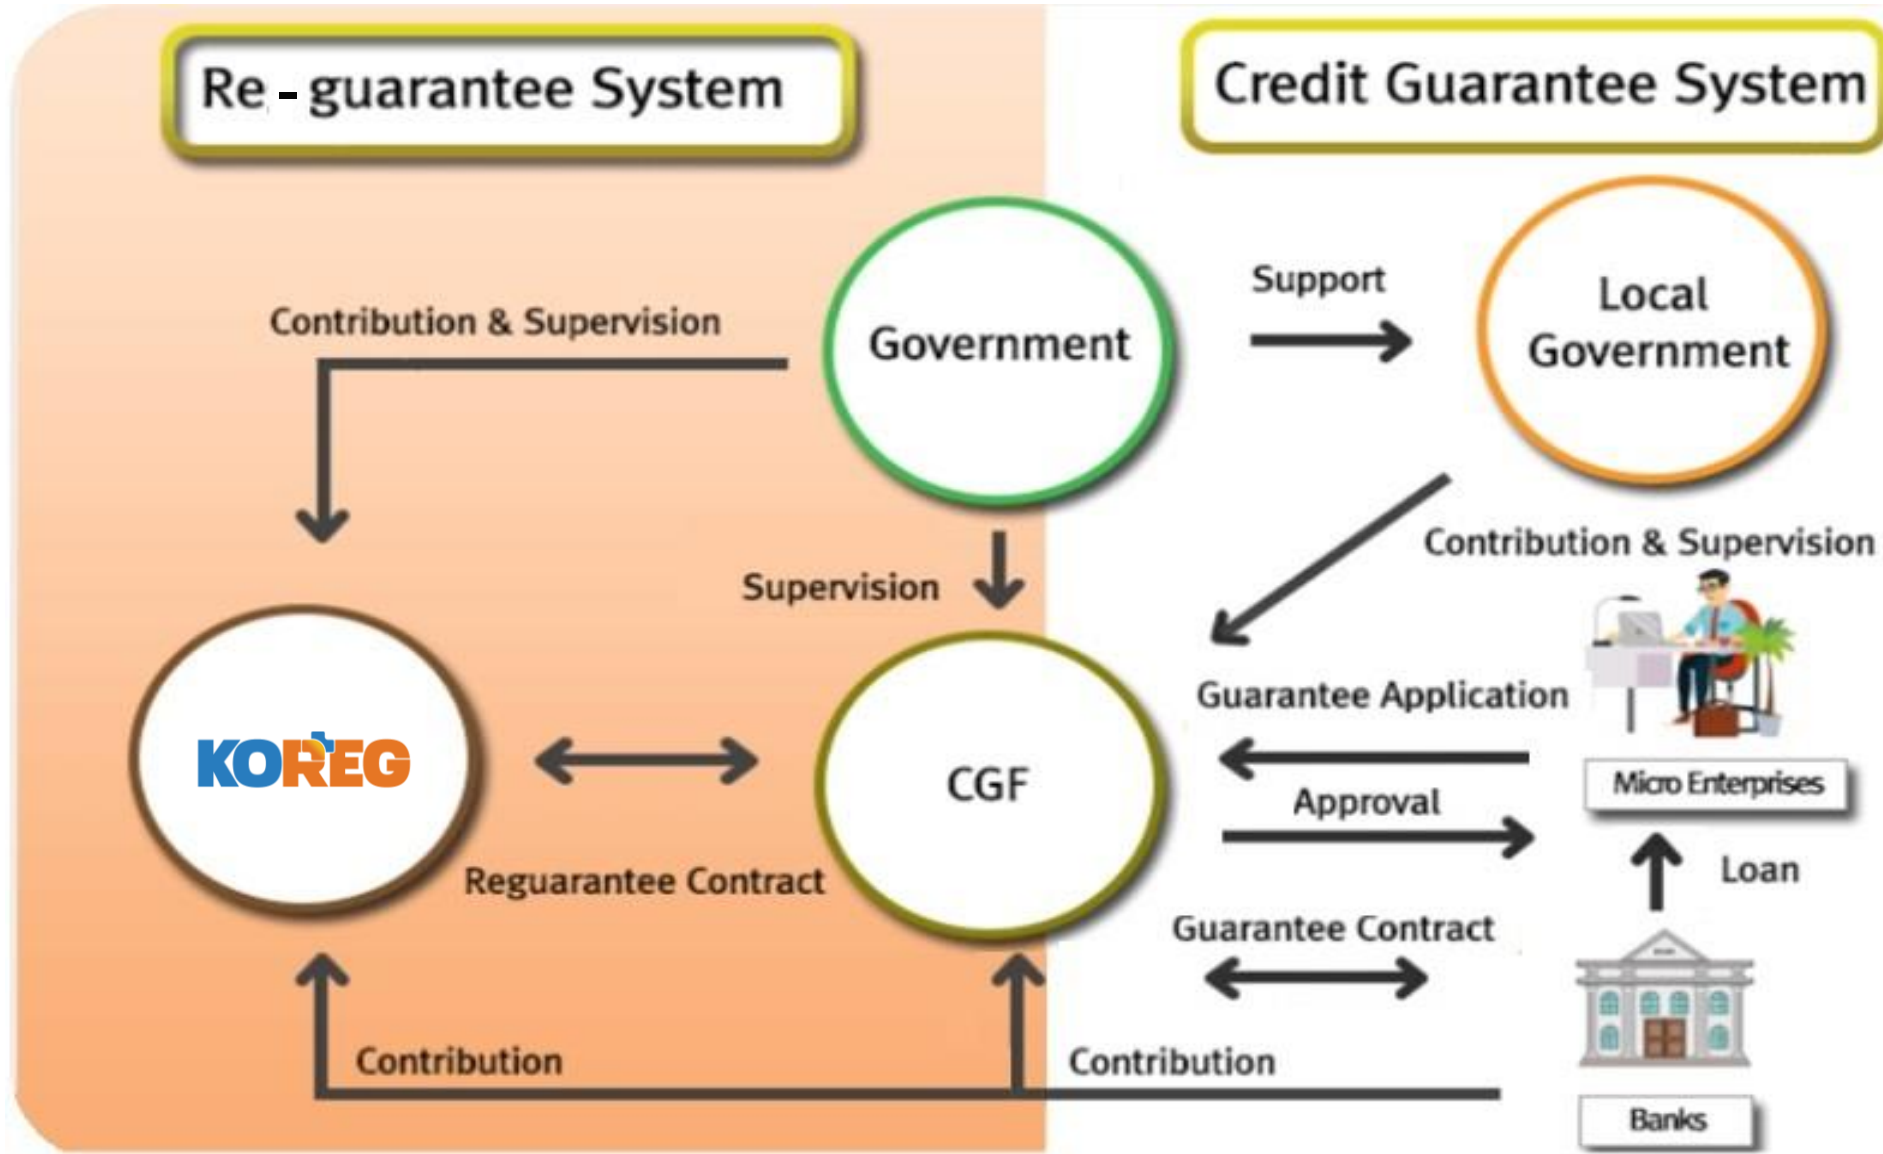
Re - guarantee System

Credit Guarantee System

Contribution & Supervision

Government

Support

Local Government

Contribution & Supervision

Supervision

Guarantee Application

KOREG

CGF

Micro Enterprises

Approval

Loan

Reguarantee Contract

Guarantee Contract

Contribution

Contribution

Banks